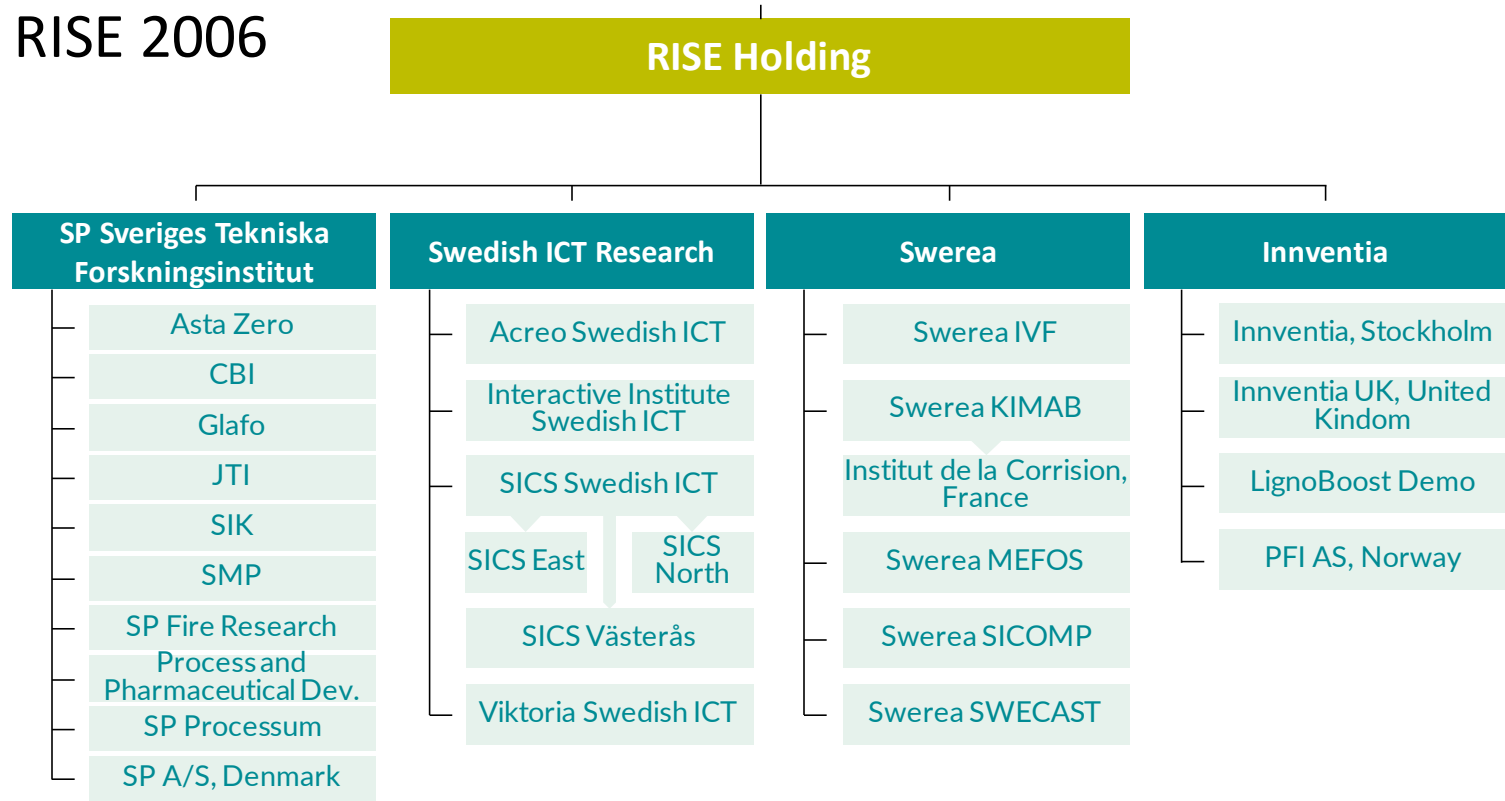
RISE 2006

RISE Holding

SP Sveriges Tekniska Forskningsinstitut

Asta Zero

CBI

Glafo

JTI

SIK

SMP

SP Fire Research

Process and Pharmaceutical Dev.

SP Processum

SP A/S, Denmark

Swedish ICT Research

Acreo Swedish ICT

Interactive Institute Swedish ICT

SICS Swedish ICT

SICS East

SICS North

SICS Västerås

Viktoria Swedish ICT

Swerea

Swerea IVF

Swerea KIMAB

Institut de la Corrision, France

Swerea MEFOS

Swerea SICOMP

Swerea SWECAST

Innventia

Innventia, Stockholm

Innventia UK, United Kindom

LignoBoost Demo

PFI AS, Norway